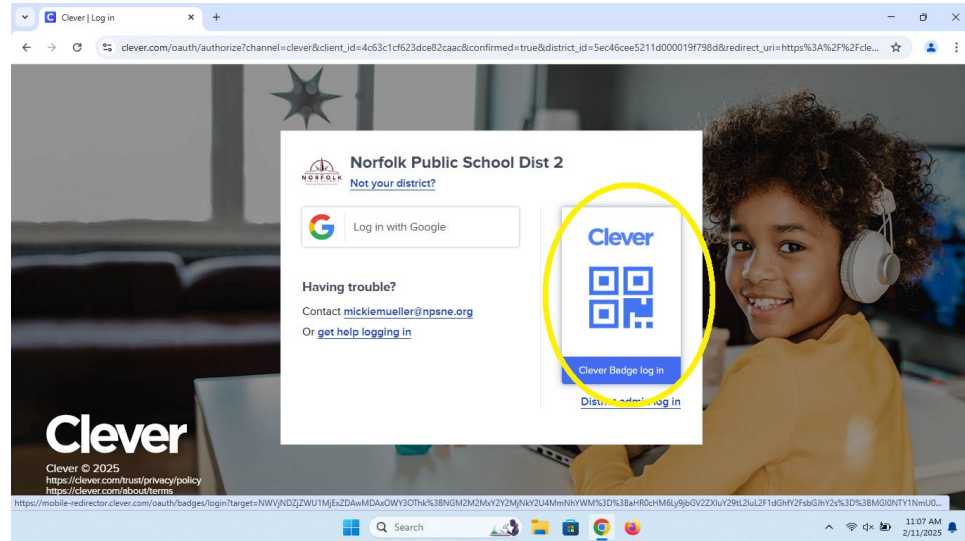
Clever | Log in

clever.com/oauth/authorize?channel=clever&client_id=4c63c1cf623dce82caac&confirmed=true&district_id=5ec46cee5211d000019f798d&redirect_uri=https%3A%2F%2Fcle...

NORFOLK

Norfolk Public School Dist 2

Not your district?

Log in with Google

Having trouble?

Contact mickiemueller@npsne.org

Or get help logging in

Clever

Clever Badge log in

District admin log in

Clever

Clever © 2025
https://clever.com/trust/privacy/policy
https://clever.com/about/terms

https://mobile-redirector.clever.com/oauth/badges/login?target=NWVjNDZjZWU1MjExZDAwMDAxOWY3OThk%3BNGM2MmMxY2Y2MjNkY2U4MmNhYWM%3D%3BaHR0cHM6Ly9jbGV2ZXIuY29tL2luL2F1dGhfY2FsbGJhY2s%3D%3BMGI0NTY1NmU0...

Search

11:07 AM
2/11/2025